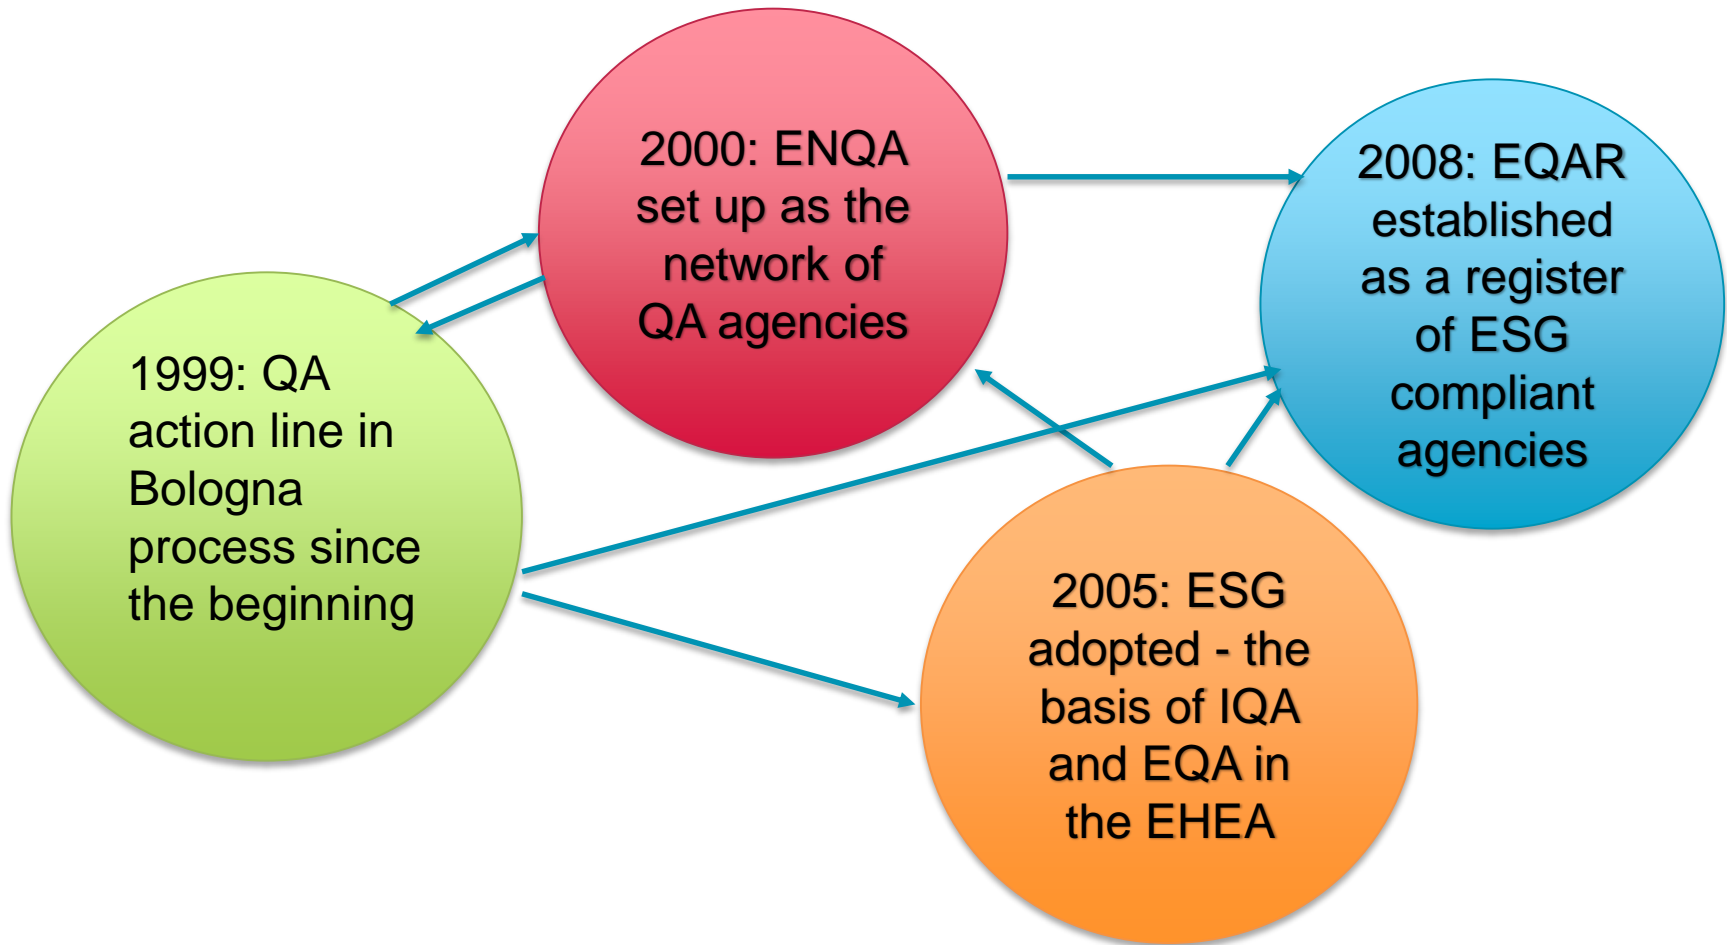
2000: ENQA set up as the network of QA agencies

2008: EQAR established as a register of ESG compliant agencies

1999: QA action line in Bologna process since the beginning

2005: ESG adopted - the basis of IQA and EQA in the EHEA